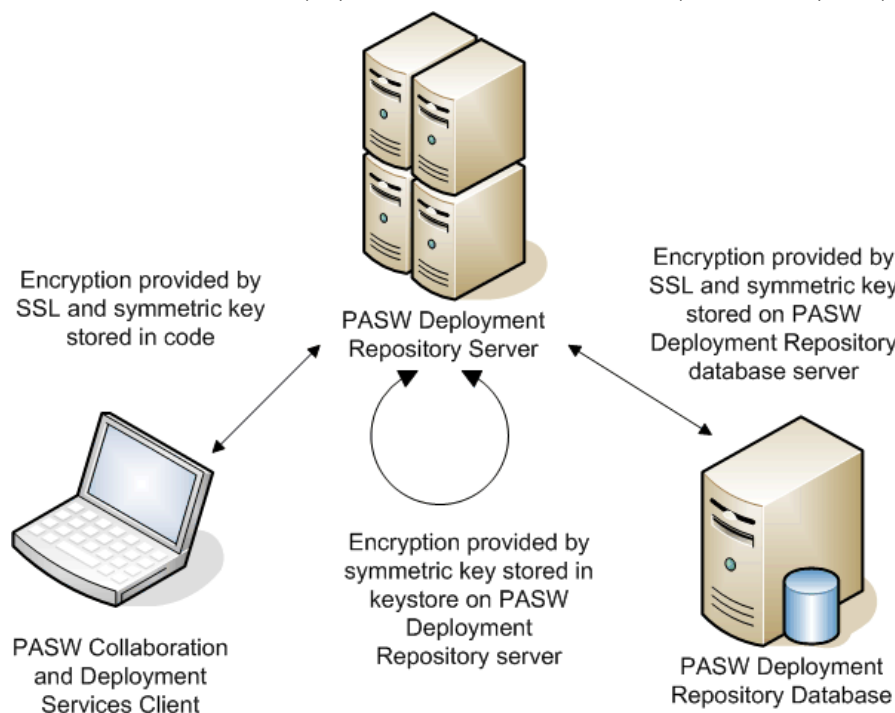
Encryption provided by SSL and symmetric key stored in code

PASW Deployment Repository Server

Encryption provided by SSL and symmetric key stored on PASW Deployment Repository database server

Encryption provided by symmetric key stored in keystore on PASW Deployment Repository server

PASW Collaboration and Deployment Services Client

PASW Deployment Repository Database